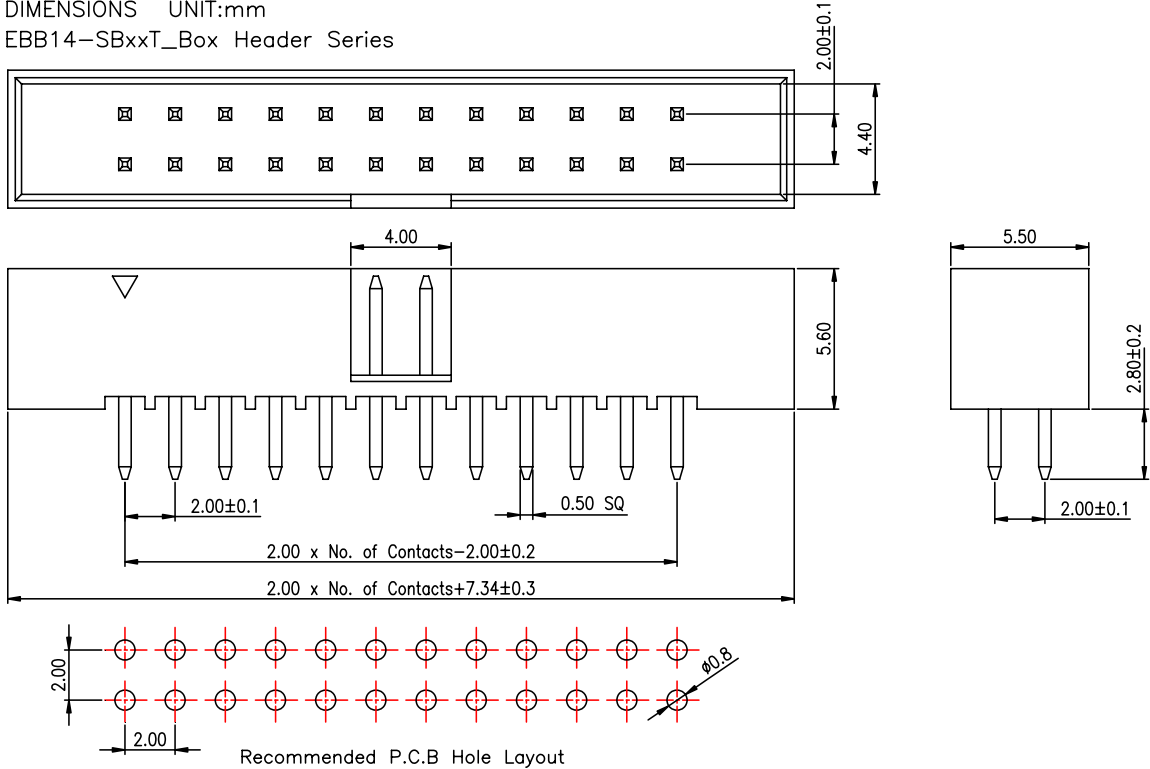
DIMENSIONS UNIT:mm
EBB14-SBxxT_Box Header Series

2.00±0.1
4.40

4.00
5.50
5.60
2.80±0.2
2.00±0.1
0.50 SQ
2.00±0.1
2.00 x No. of Contacts-2.00±0.2
2.00 x No. of Contacts+7.34±0.3

2.00
ø0.8
2.00
Recommended P.C.B Hole Layout